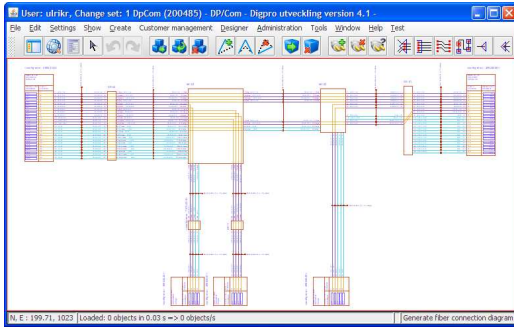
User: ulrikr, Change set: 1 DpCom (200485) - DP/Com - Digpro utveckling version 4.1 -

File Edit Settings Show Create Customer management Designer Administration Tools Window Help Test

N. E : 199.71, 1023 | Loaded: 0 objects in 0.03 s => 0 objects/s | Generate fiber connection diagram